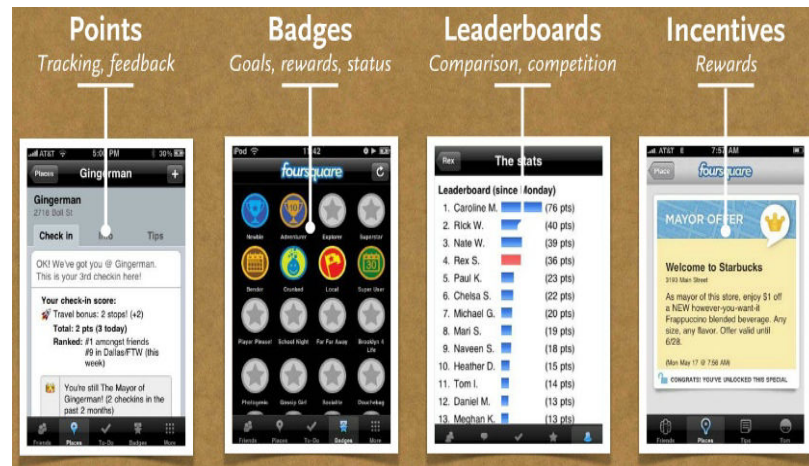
Points
Tracking, feedback

AT&T 5:0 PM 30%
Places Gingerman +
Gingerman
2716 Ball St
Check in Info Tips
OK! We've got you @ Gingerman. This is your 3rd checkin here!
Your check-in score:
Travel bonus: 2 stops! (+2)
Total: 2 pts (3 today)
Ranked: #1 amongst friends #9 in Dallas/FTW (this week)
You're still The Mayor of Gingerman! (2 checkins in the past 2 months)
Friends Places To-Do Badges More

Badges
Goals, rewards, status

iPod 11:42
foursquare
Newbie Adventurer Explorer Superstar
Bender Crunked Local Super User
Player Please! School Night Far Far Away Brooklyn 4 Life
Photogenic Gossip Girl Socialite Douchebag
Friends Places To-Do Badges More

Leaderboards
Comparison, competition

Rex The stats
Leaderboard (since Monday)
| | | |
|---|---|---|
| 1. | Caroline M. | (76 pts) |
| 2. | Rick W. | (40 pts) |
| 3. | Nate W. | (39 pts) |
| 4. | Rex S. | (36 pts) |
| 5. | Paul K. | (23 pts) |
| 6. | Chelsa S. | (22 pts) |
| 7. | Michael G. | (20 pts) |
| 8. | Mari S. | (19 pts) |
| 9. | Naveen S. | (18 pts) |
| 10. | Heather D. | (15 pts) |
| 11. | Tom I. | (14 pts) |
| 12. | Daniel M. | (13 pts) |
| 13. | Meghan K. | (13 pts) |

Incentives
Rewards

AT&T 7:57 AM
Places foursquare
MAYOR OFFER
Welcome to Starbucks
3180 Main Street
As mayor of this store, enjoy $1 off a NEW however-you-want-it Frappuccino blended beverage. Any size, any flavor. Offer valid until 6/28.
(Mon May 17 @ 7:56 AM)
CONGRATS! YOU'VE UNLOCKED THIS SPECIAL
Friends Places Tips